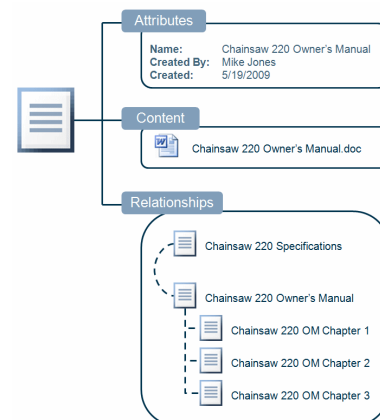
Attributes

| Name: | Chainsaw 220 Owner's Manual |
|---|---|
| Created By: | Mike Jones |
| Created: | 5/19/2009 |

Content

Chainsaw 220 Owner's Manual.doc

Relationships

Chainsaw 220 Specifications

Chainsaw 220 Owner's Manual

Chainsaw 220 OM Chapter 1

Chainsaw 220 OM Chapter 2

Chainsaw 220 OM Chapter 3